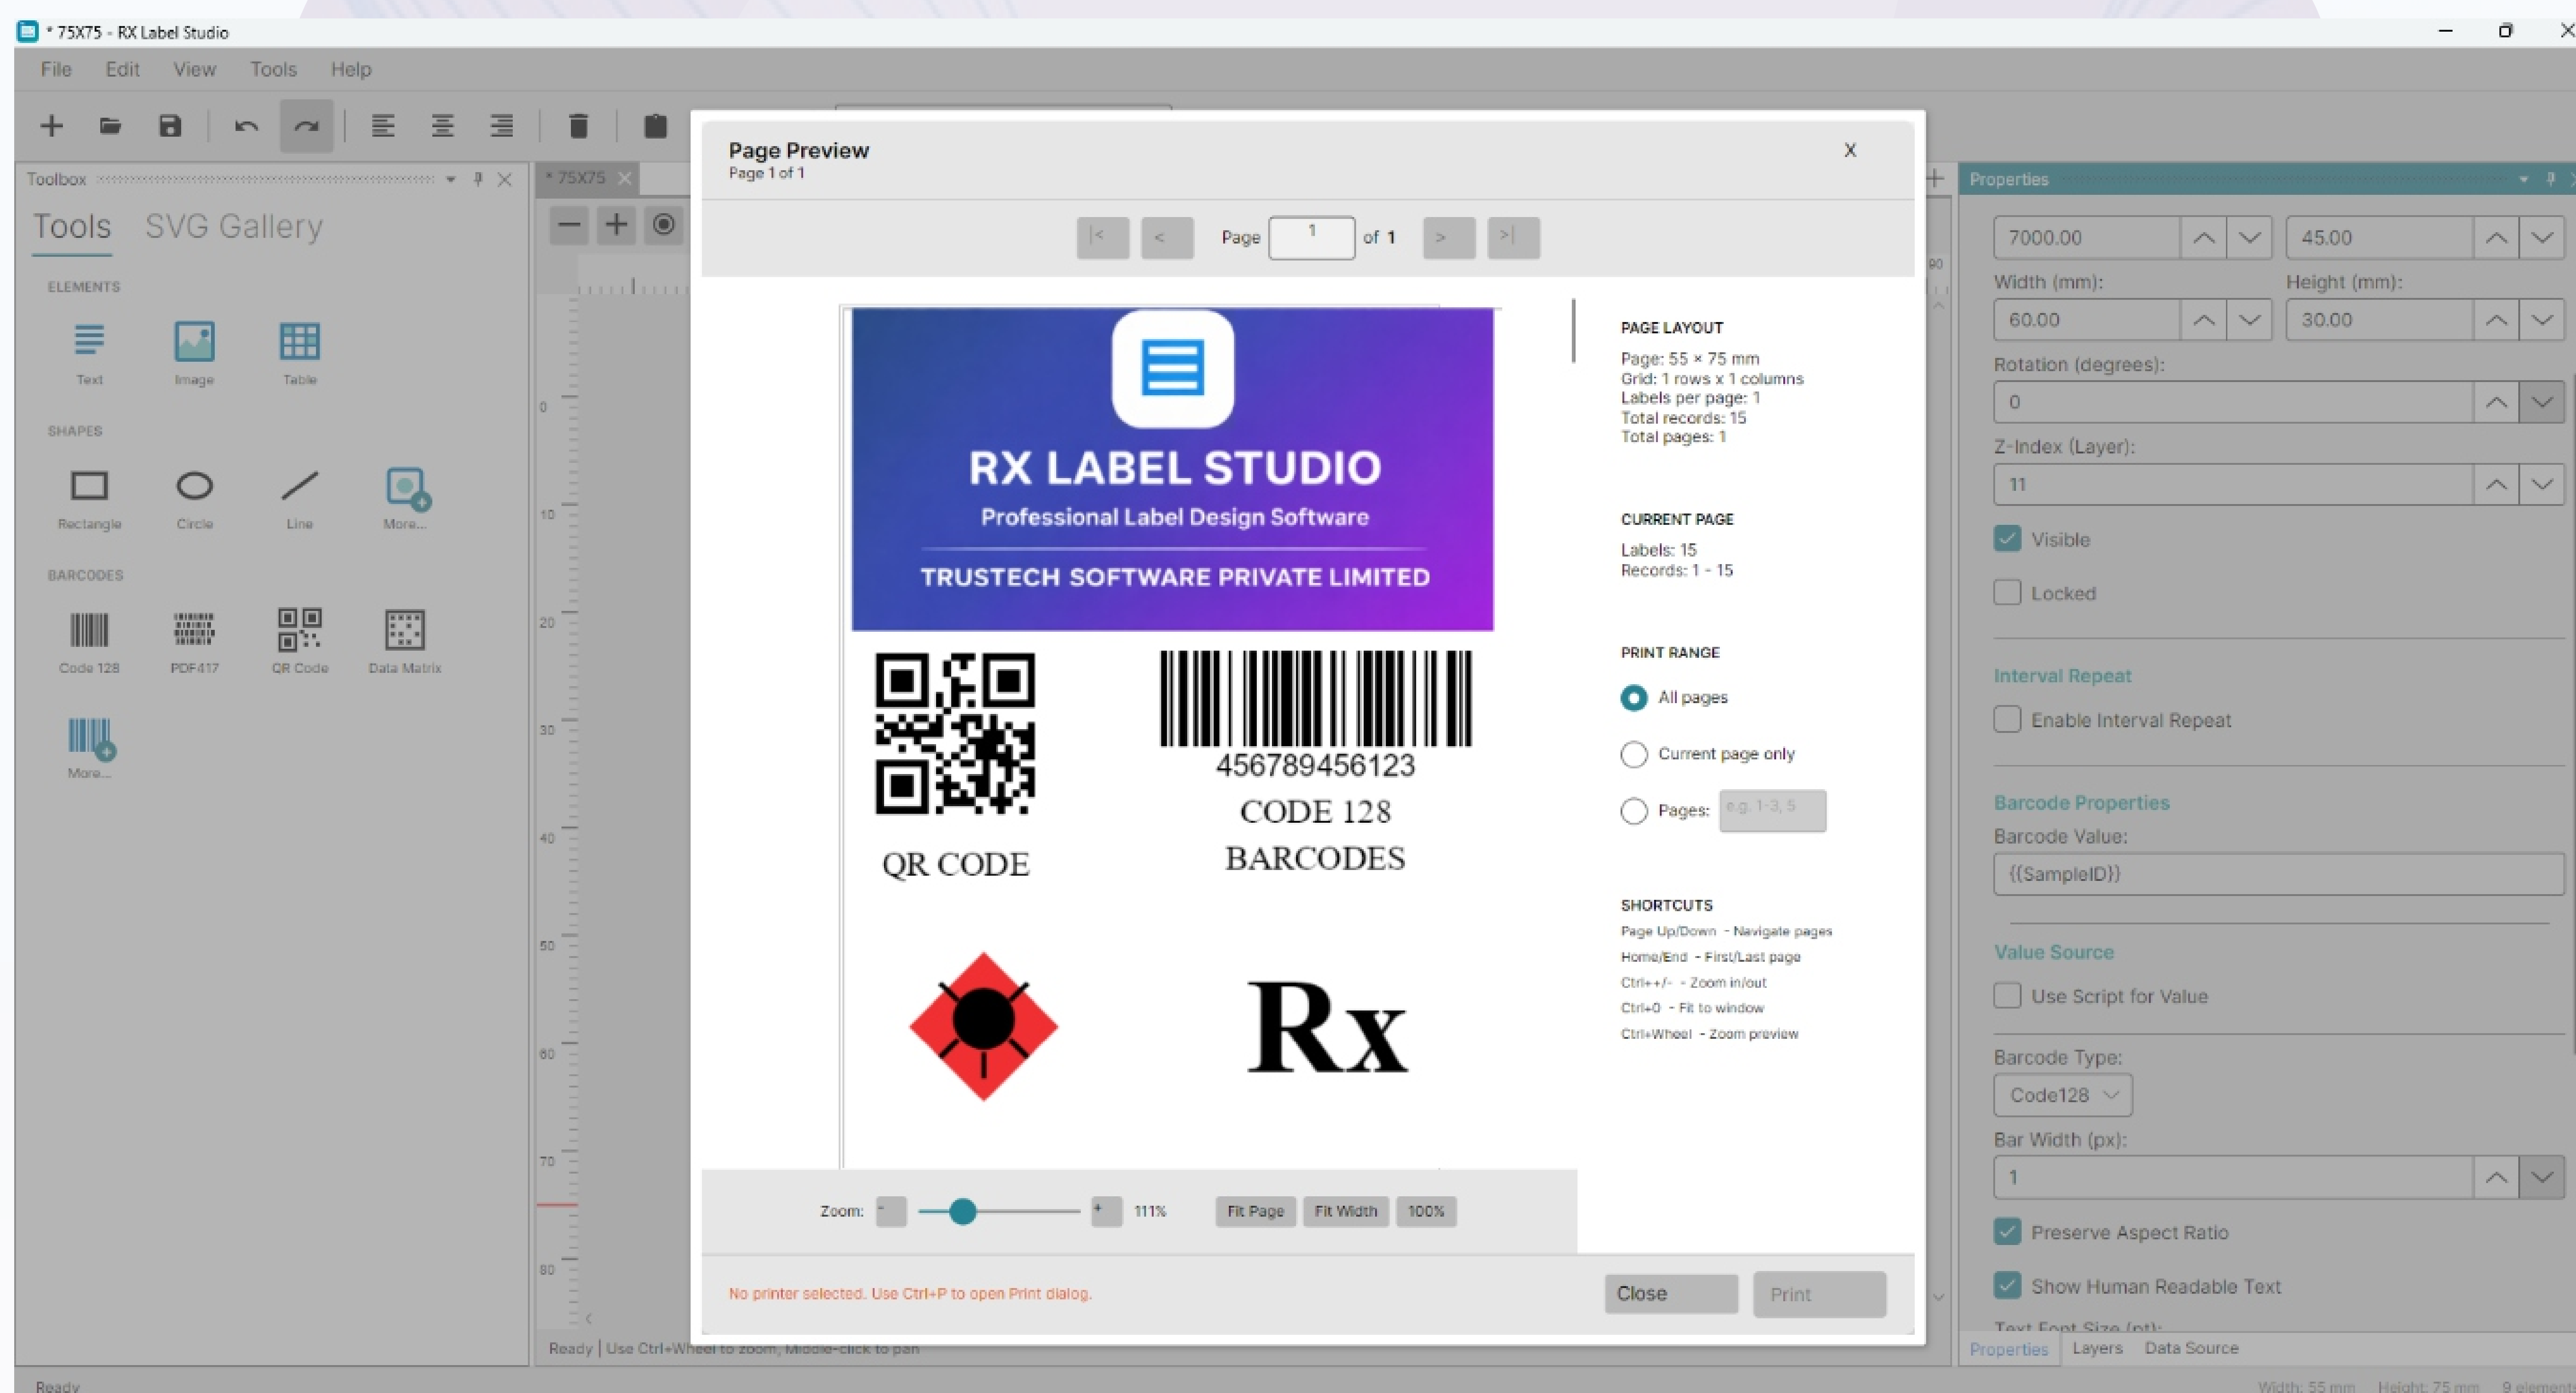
* 75X75 - RX Label Studio

File Edit View Tools Help

Toolbox

Tools SVG Gallery

ELEMENTS

Text Image Table

SHAPES

Rectangle Circle Line More...

BARCODES

Code 128 PDF417 QR Code Data Matrix

More...

* 75X75

Page Preview
Page 1 of 1

X

|< < Page 1 of 1 > >|

RX LABEL STUDIO
Professional Label Design Software
TRUSTECH SOFTWARE PRIVATE LIMITED

456789456123
CODE 128
BARCODES

QR CODE

Rx

PAGE LAYOUT

Page: 55 × 75 mm
Grid: 1 rows x 1 columns
Labels per page: 1
Total records: 15
Total pages: 1

CURRENT PAGE

Labels: 15
Records: 1 - 15

PRINT RANGE

All pages

Current page only

Pages: e.g. 1-3, 5

SHORTCUTS

Page Up/Down - Navigate pages
Home/End - First/Last page
Ctrl++/- - Zoom in/out
Ctrl+0 - Fit to window
Ctrl+Wheel - Zoom preview

Zoom: - + 111% Fit Page Fit Width 100%

No printer selected. Use Ctrl+P to open Print dialog.

Close Print

Properties

7000.00 45.00

Width (mm): Height (mm):

60.00 30.00

Rotation (degrees):

0

Z-Index (Layer):

11

Visible

Locked

Interval Repeat

Enable Interval Repeat

Barcode Properties

Barcode Value:

{{SampleID}}

Value Source

Use Script for Value

Barcode Type:

Code128

Bar Width (px):

1

Preserve Aspect Ratio

Show Human Readable Text

Properties Layers Data Source

Ready | Use Ctrl+Wheel to zoom, Middle-click to pan

Ready

Width: 55 mm Height: 75 mm 9 elements